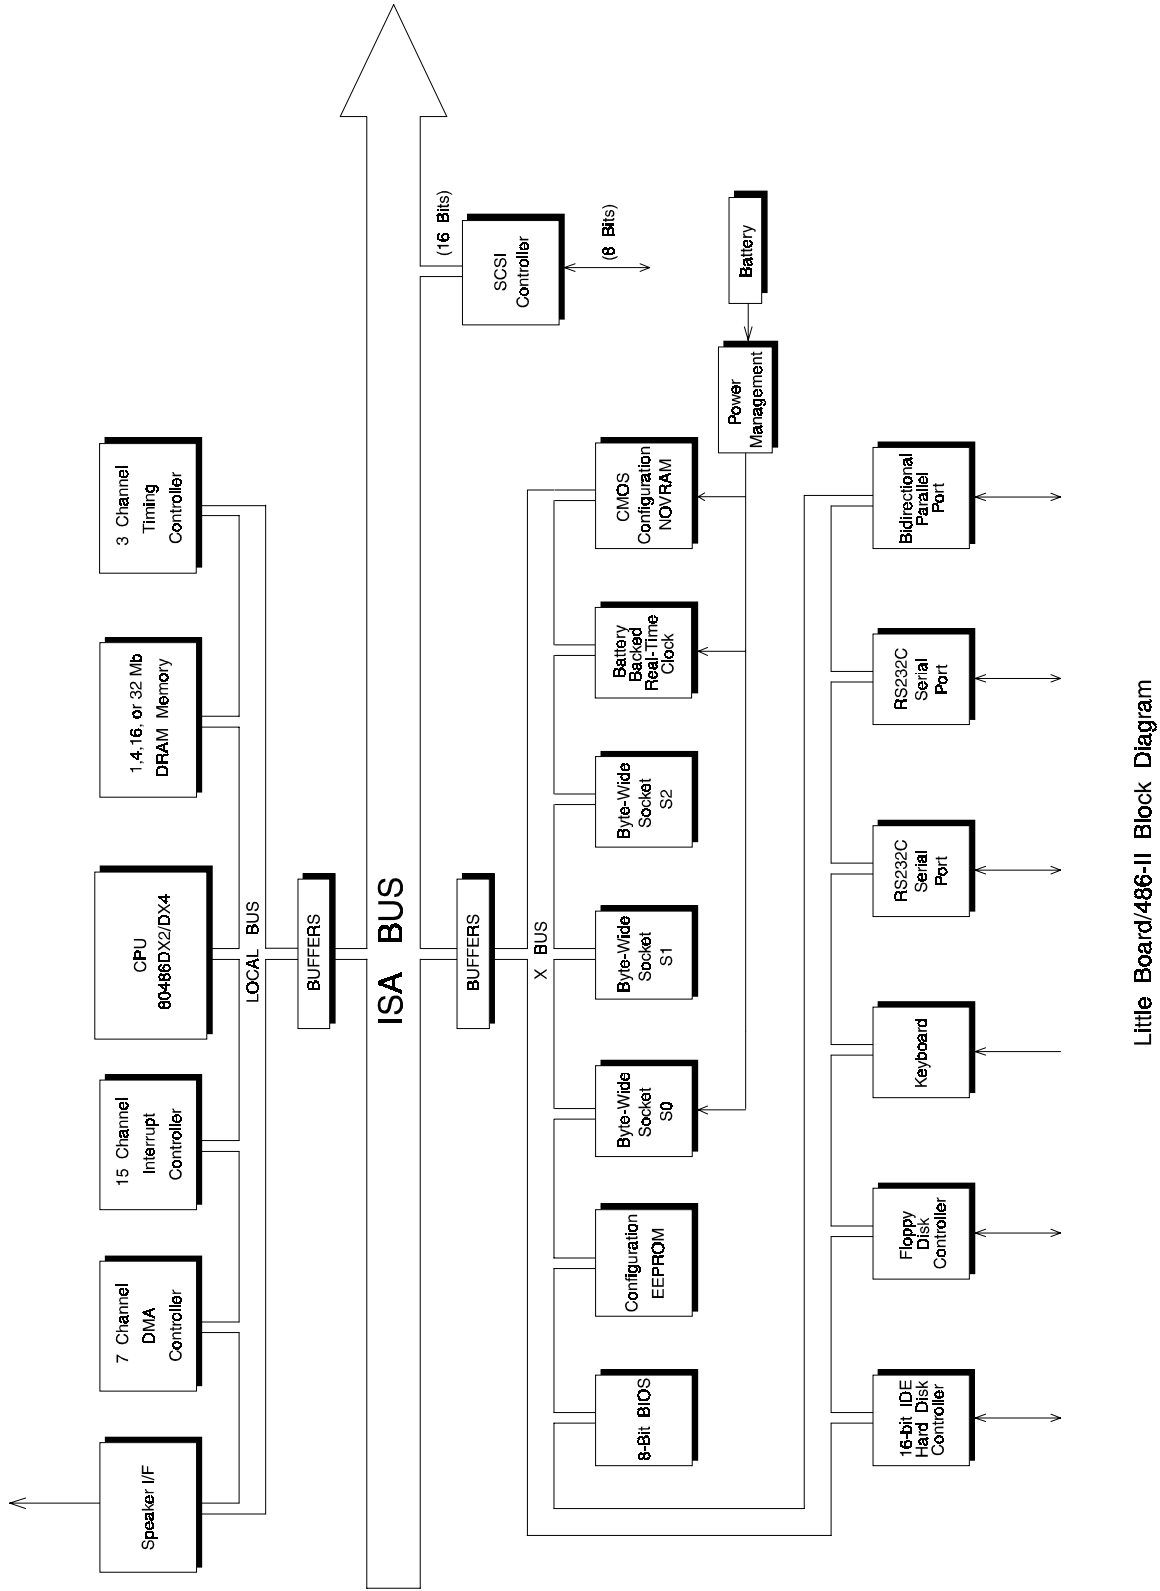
Little Board/486-II Block Diagram

ISA BUS

3 Channel Timing Controller

1,4,16, or 32 Mb DRAM Memory

CPU 80486DX2/DX4

15 Channel Interrupt Controller

7 Channel DMA Controller

Speaker I/F

LOCAL BUS

BUFFERS

(16 Bits)

SCSI Controller

(8 Bits)

Battery

Power Management

CMOS Configuration NOVRAM

Battery Backed Real-Time Clock

Byte-Wide Socket S2

Byte-Wide Socket S1

Byte-Wide Socket S0

Configuration EEPROM

8-Bit BIOS

BUFFERS

X BUS

Bidirectional Parallel Port

RS232C Serial Port

RS232C Serial Port

Keyboard

Floppy Disk Controller

16-bit IDE Hard Disk Controller